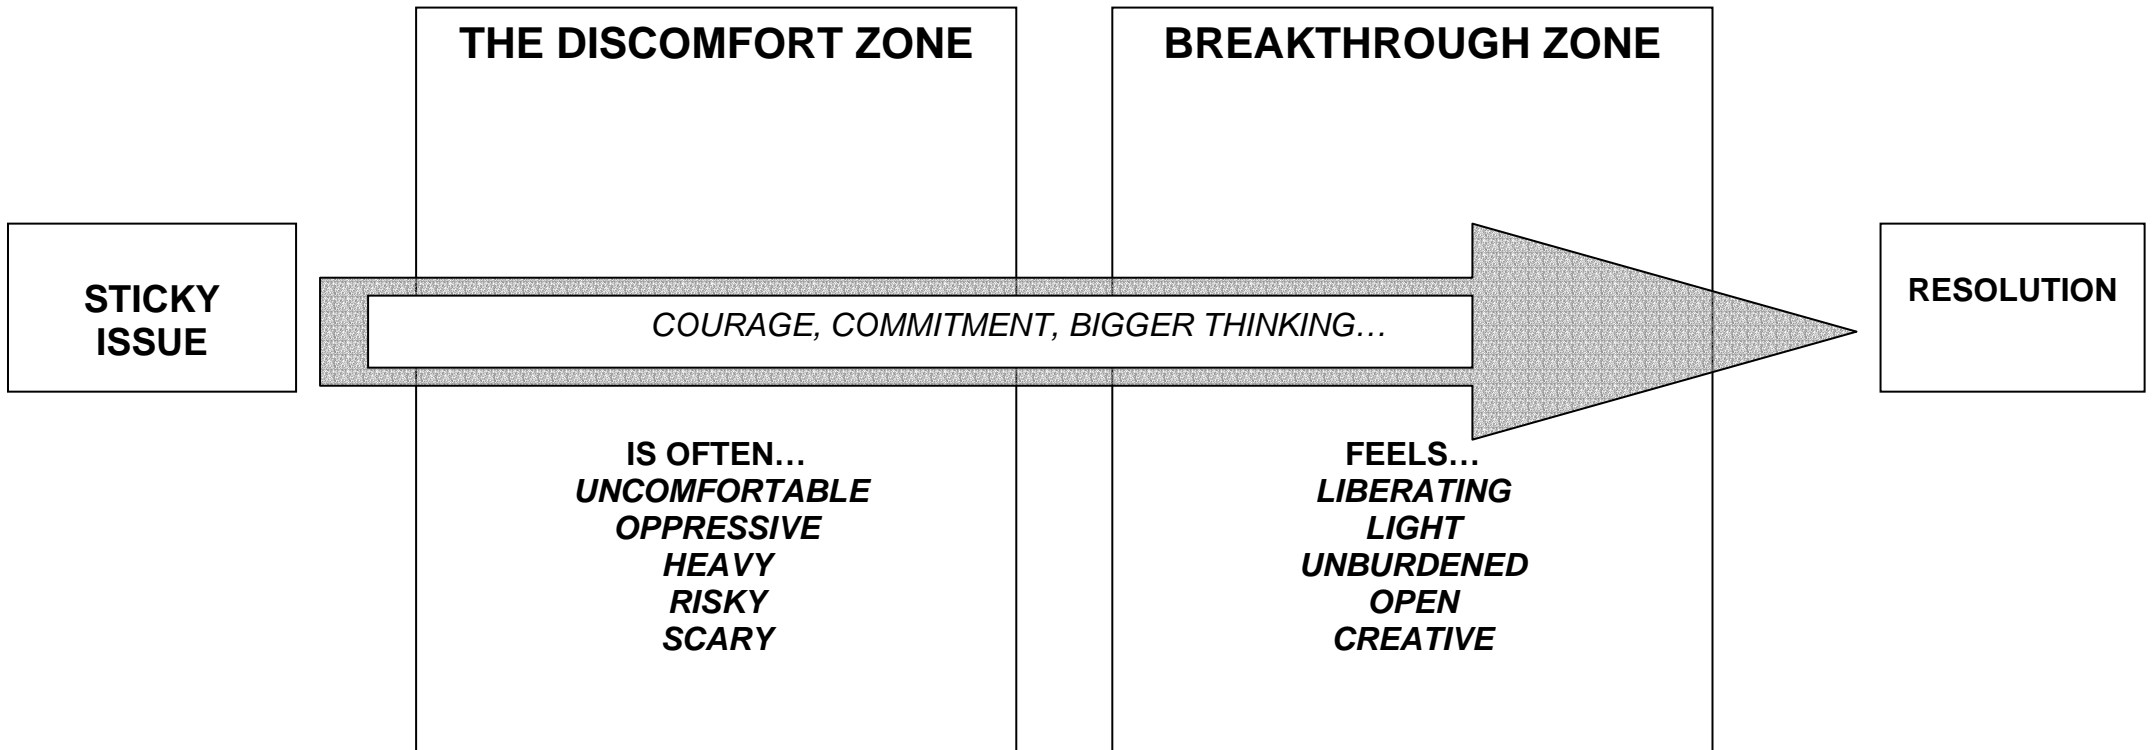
THE DISCOMFORT ZONE

BREAKTHROUGH ZONE

STICKY ISSUE

COURAGE, COMMITMENT, BIGGER THINKING…

RESOLUTION

IS OFTEN…
UNCOMFORTABLE
OPPRESSIVE
HEAVY
RISKY
SCARY

FEELS…
LIBERATING
LIGHT
UNBURDENED
OPEN
CREATIVE